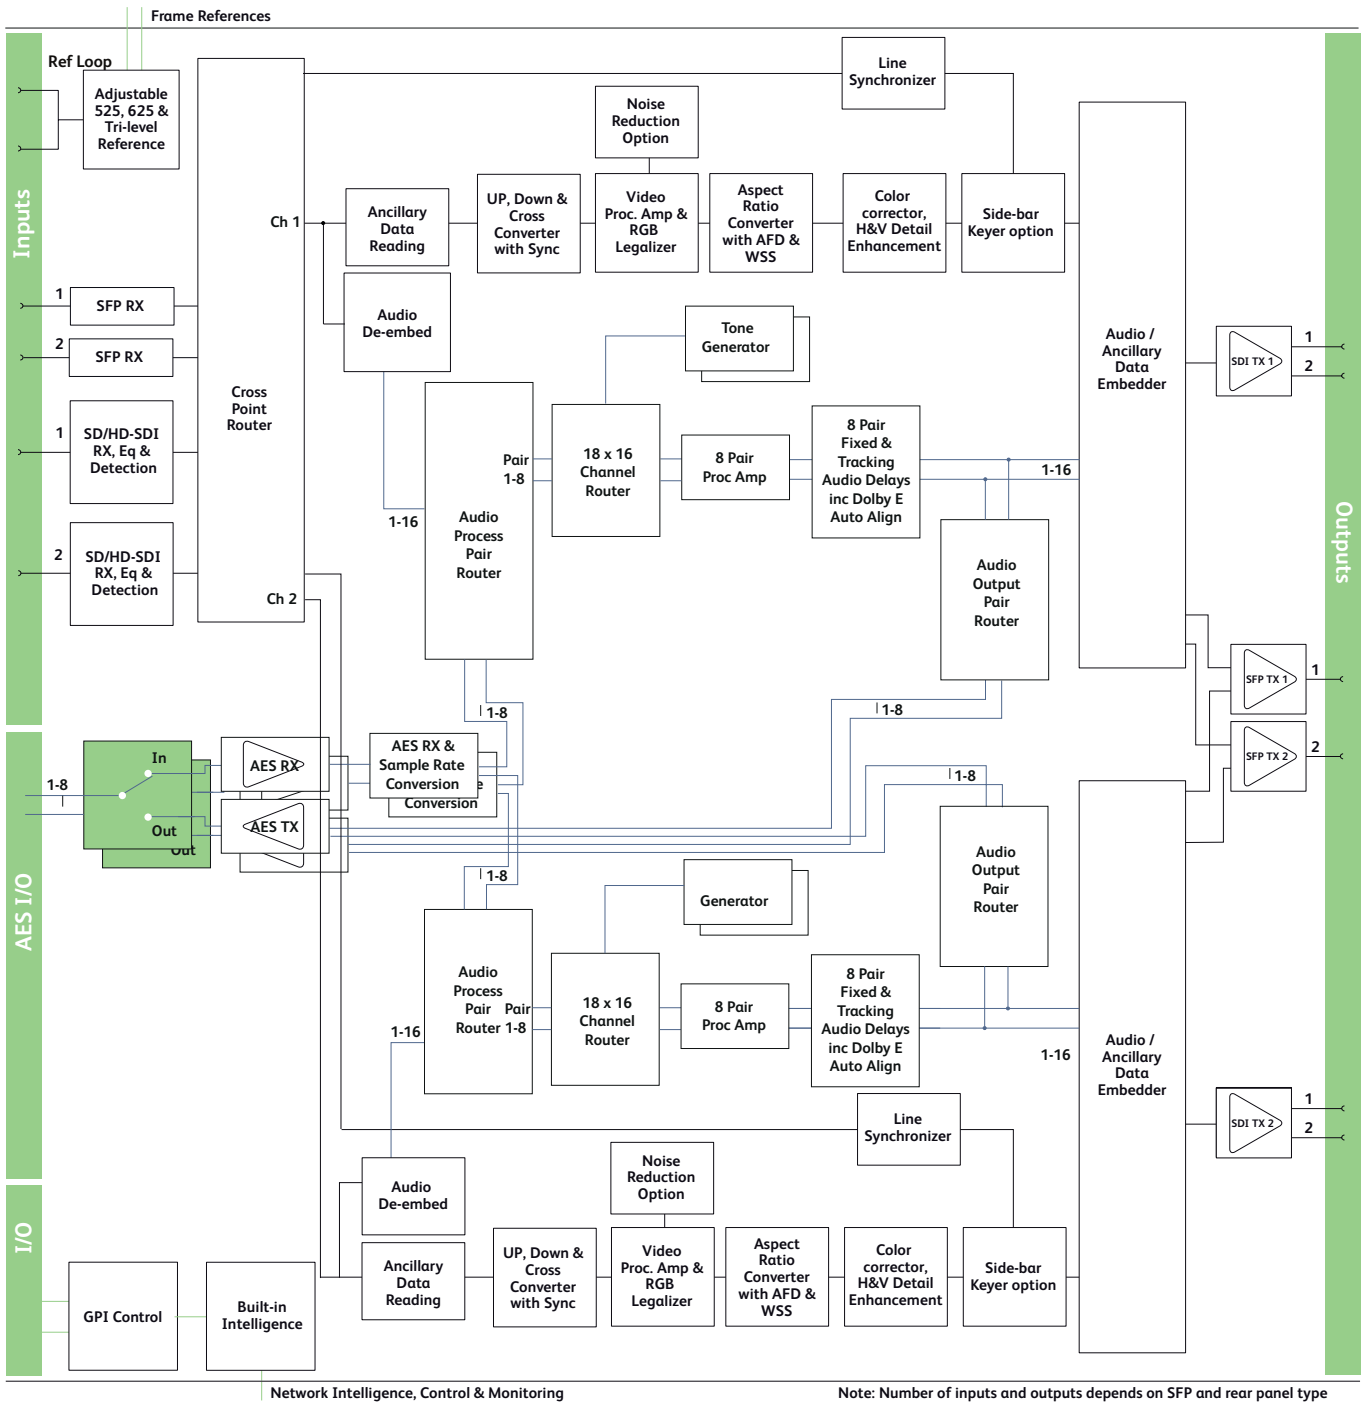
Frame References

Ref Loop

Inputs

Adjustable 525, 625 & Tri-level Reference

Cross Point Router

Ch 1

Ch 2

1

SFP RX

2

SFP RX

1

SD/HD-SDI RX, Eq & Detection

2

SD/HD-SDI RX, Eq & Detection

Line Synchronizer

Noise Reduction Option

Ancillary Data Reading

UP, Down & Cross Converter with Sync

Video Proc. Amp & RGB Legalizer

Aspect Ratio Converter with AFD & WSS

Color corrector, H&V Detail Enhancement

Side-bar Keyer option

Audio De-embed

Tone Generator

Audio / Ancillary Data Embedder

SDI TX 1

1

2

Pair 1-8

1-16

Audio Process Pair Router

18 x 16 Channel Router

8 Pair Proc Amp

8 Pair Fixed & Tracking Audio Delays inc Dolby E Auto Align

1-16

Audio Output Pair Router

Outputs

SFP TX 1

1

SFP TX 2

2

AES I/O

In

1-8

Out

Out

AES RX

AES TX

AES RX & Sample Rate Conversion

Conversion

1-8

1-8

1-8

1-8

Generator

Audio Output Pair Router

Audio Process Pair Router

Pair 1-8

1-16

18 x 16 Channel Router

8 Pair Proc Amp

8 Pair Fixed & Tracking Audio Delays inc Dolby E Auto Align

1-16

Audio / Ancillary Data Embedder

SDI TX 2

1

2

Line Synchronizer

Noise Reduction Option

Audio De-embed

Ancillary Data Reading

UP, Down & Cross Converter with Sync

Video Proc. Amp & RGB Legalizer

Aspect Ratio Converter with AFD & WSS

Color corrector, H&V Detail Enhancement

Side-bar Keyer option

I/O

GPI Control

Built-in Intelligence

Network Intelligence, Control & Monitoring

Note: Number of inputs and outputs depends on SFP and rear panel type